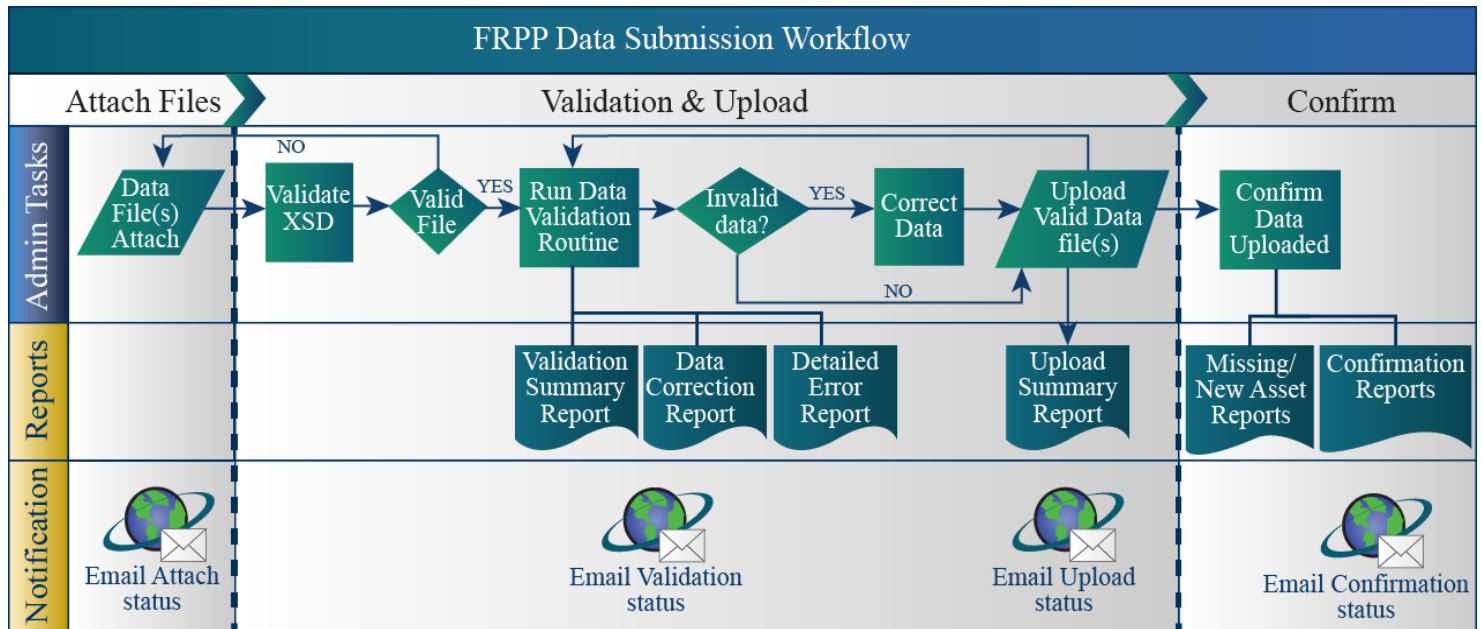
FRPP Data Submission Workflow

Attach Files

Validation & Upload

Confirm

Admin Tasks

Data File(s) Attach

NO

Validate XSD

Valid File

YES

Run Data Validation Routine

Invalid data?

YES

Correct Data

NO

Upload Valid Data file(s)

Confirm Data Uploaded

Reports

Validation Summary Report

Data Correction Report

Detailed Error Report

Upload Summary Report

Missing/ New Asset Reports

Confirmation Reports

Notification

Email Attach status

Email Validation status

Email Upload status

Email Confirmation status